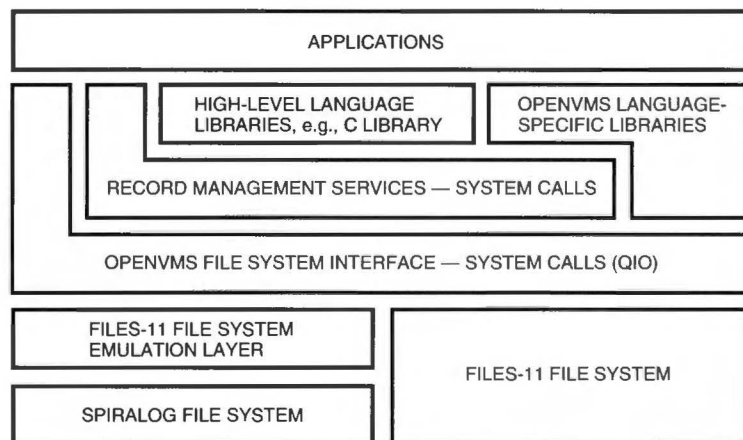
APPLICATIONS

HIGH-LEVEL LANGUAGE LIBRARIES, e.g., C LIBRARY

OPENVMS LANGUAGE-SPECIFIC LIBRARIES

RECORD MANAGEMENT SERVICES — SYSTEM CALLS

OPENVMS FILE SYSTEM INTERFACE — SYSTEM CALLS (QIO)

FILES-11 FILE SYSTEM EMULATION LAYER

FILES-11 FILE SYSTEM

SPIRALOG FILE SYSTEM